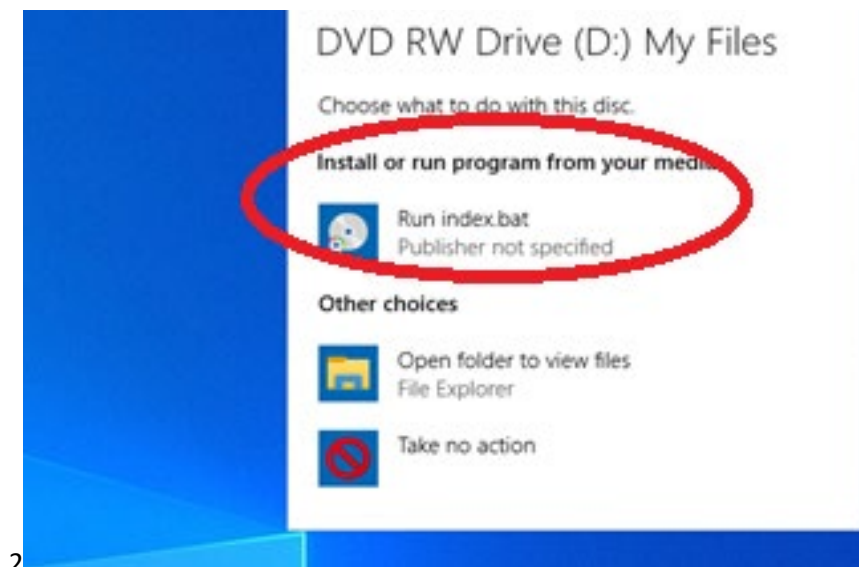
DVD RW Drive (D:) My Files

Choose what to do with this disc.

Install or run program from your medi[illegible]

Run index.bat
Publisher not specified

Other choices

Open folder to view files
File Explorer

Take no action

2